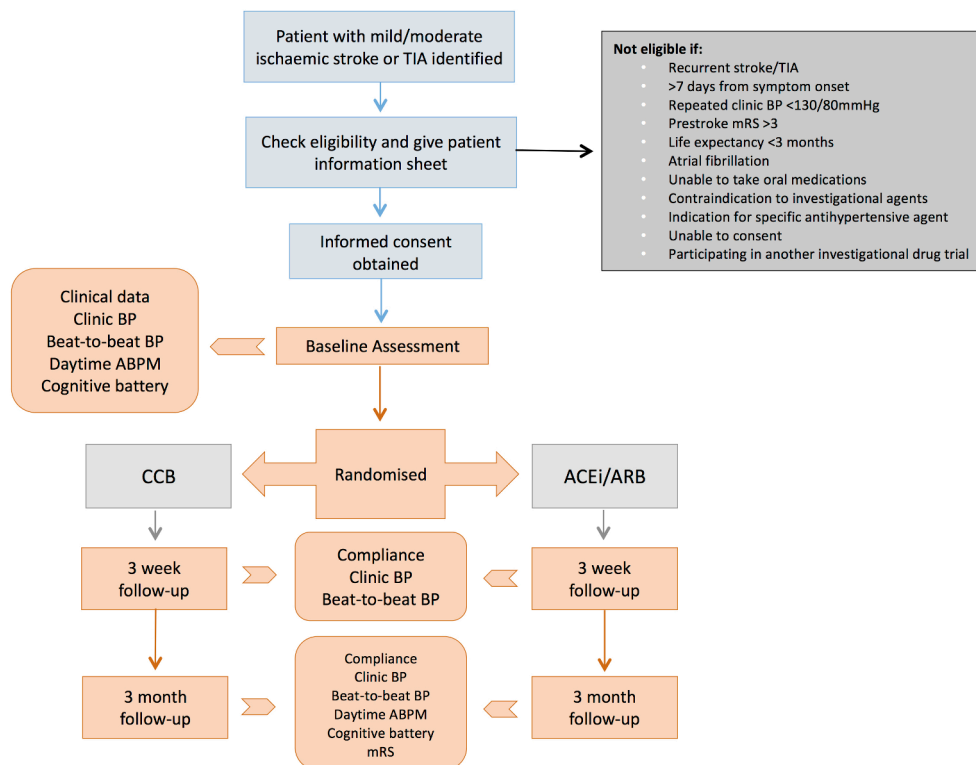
Patient with mild/moderate ischaemic stroke or TIA identified

Check eligibility and give patient information sheet

Not eligible if:
- Recurrent stroke/TIA
- >7 days from symptom onset
- Repeated clinic BP <130/80mmHg
- Prestroke mRS >3
- Life expectancy <3 months
- Atrial fibrillation
- Unable to take oral medications
- Contraindication to investigational agents
- Indication for specific antihypertensive agent
- Unable to consent
- Participating in another investigational drug trial

Informed consent obtained

Clinical data
Clinic BP
Beat-to-beat BP
Daytime ABPM
Cognitive battery

Baseline Assessment

CCB

Randomised

ACEi/ARB

3 week follow-up

Compliance
Clinic BP
Beat-to-beat BP

3 week follow-up

3 month follow-up

Compliance
Clinic BP
Beat-to-beat BP
Daytime ABPM
Cognitive battery
mRS

3 month follow-up